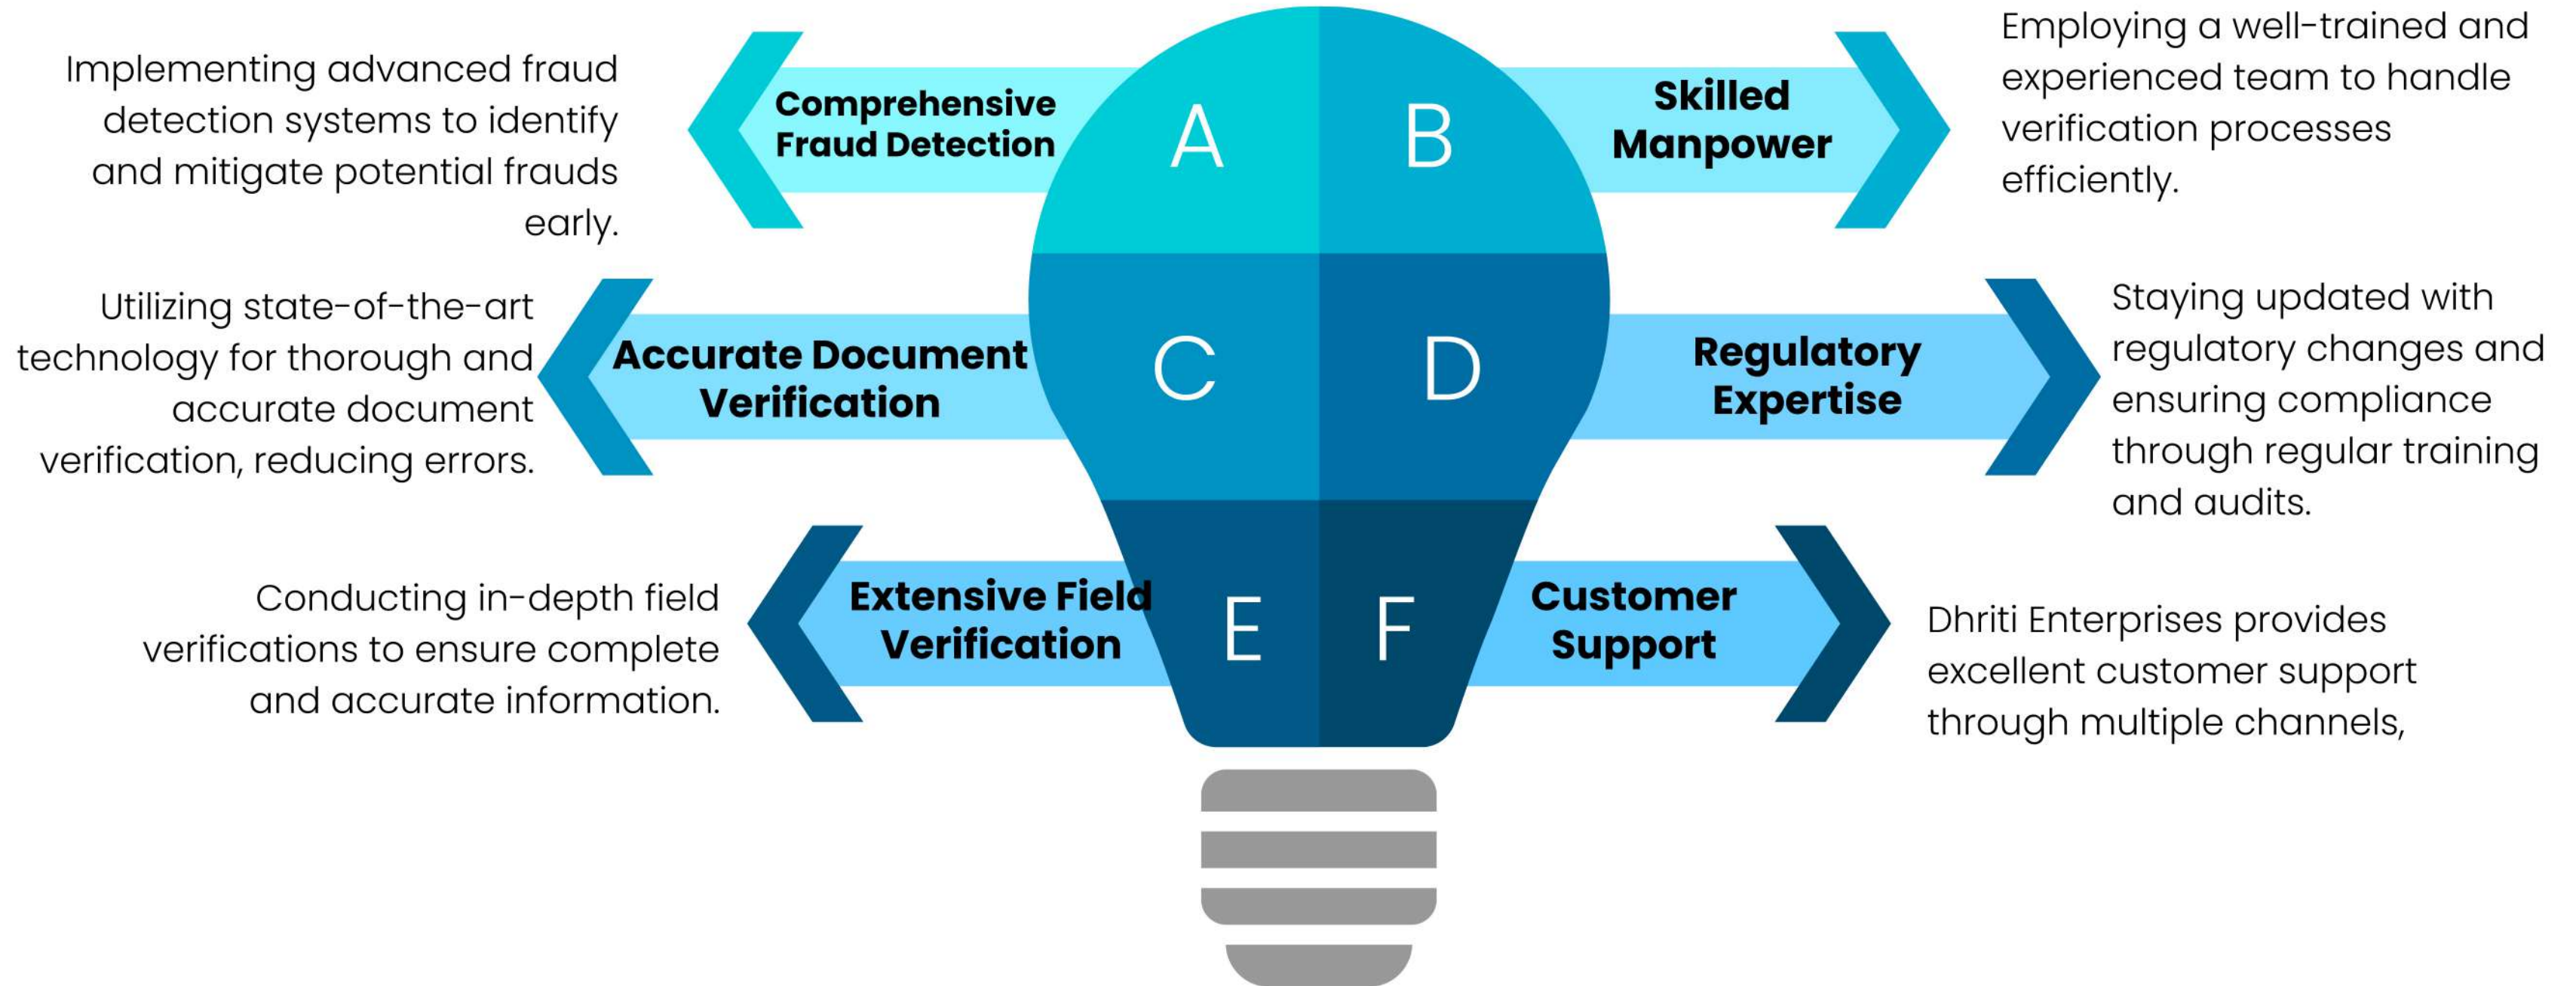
Implementing advanced fraud detection systems to identify and mitigate potential frauds early.

Comprehensive Fraud Detection

A

B

Skilled Manpower

Employing a well-trained and experienced team to handle verification processes efficiently.

Utilizing state-of-the-art technology for thorough and accurate document verification, reducing errors.

Accurate Document Verification

C

D

Regulatory Expertise

Staying updated with regulatory changes and ensuring compliance through regular training and audits.

Conducting in-depth field verifications to ensure complete and accurate information.

Extensive Field Verification

E

F

Customer Support

Dhriti Enterprises provides excellent customer support through multiple channels,